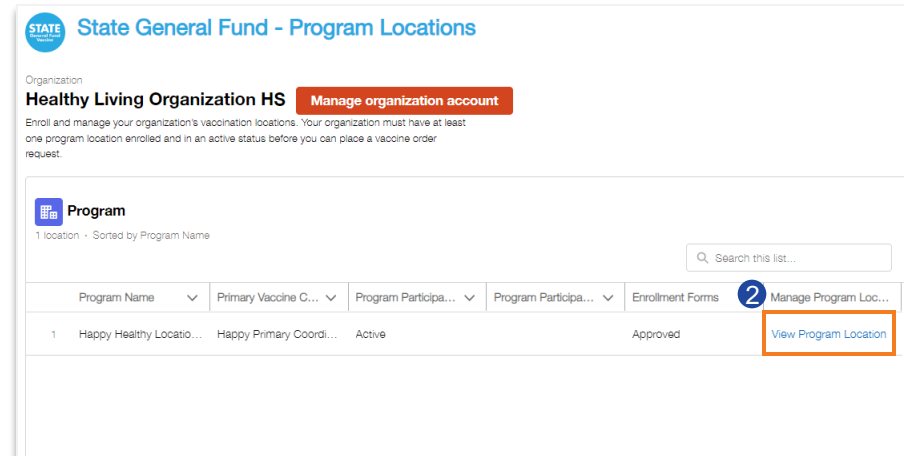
STATE General Fund Vaccine

State General Fund - Program Locations

Organization

Healthy Living Organization HS

Manage organization account

Enroll and manage your organization's vaccination locations. Your organization must have at least one program location enrolled and in an active status before you can place a vaccine order request.

Program

1 location • Sorted by Program Name

Search this list...

|  | Program Name | Primary Vaccine C... | Program Participa... | Program Participa... | Enrollment Forms | 2 Manage Program Loc... |
|---|---|---|---|---|---|---|
| 1 | Happy Healthy Locatio... | Happy Primary Coordi... | Active |  | Approved | View Program Location |